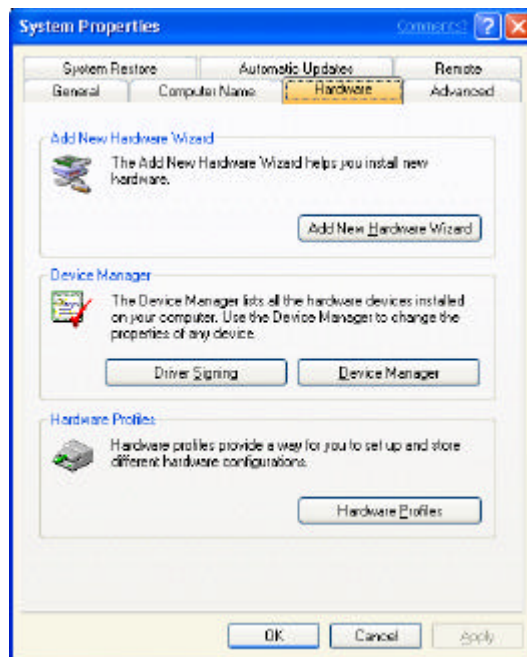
System Properties

Comments? ?

System Restore | Automatic Updates | Remote
General | Computer Name | Hardware | Advanced

Add New Hardware Wizard

The Add New Hardware Wizard helps you install new hardware.

Add New Hardware Wizard

Device Manager

The Device Manager lists all the hardware devices installed on your computer. Use the Device Manager to change the properties of any device.

Driver Signing

Device Manager

Hardware Profiles

Hardware profiles provide a way for you to set up and store different hardware configurations.

Hardware Profiles

OK

Cancel

Apply